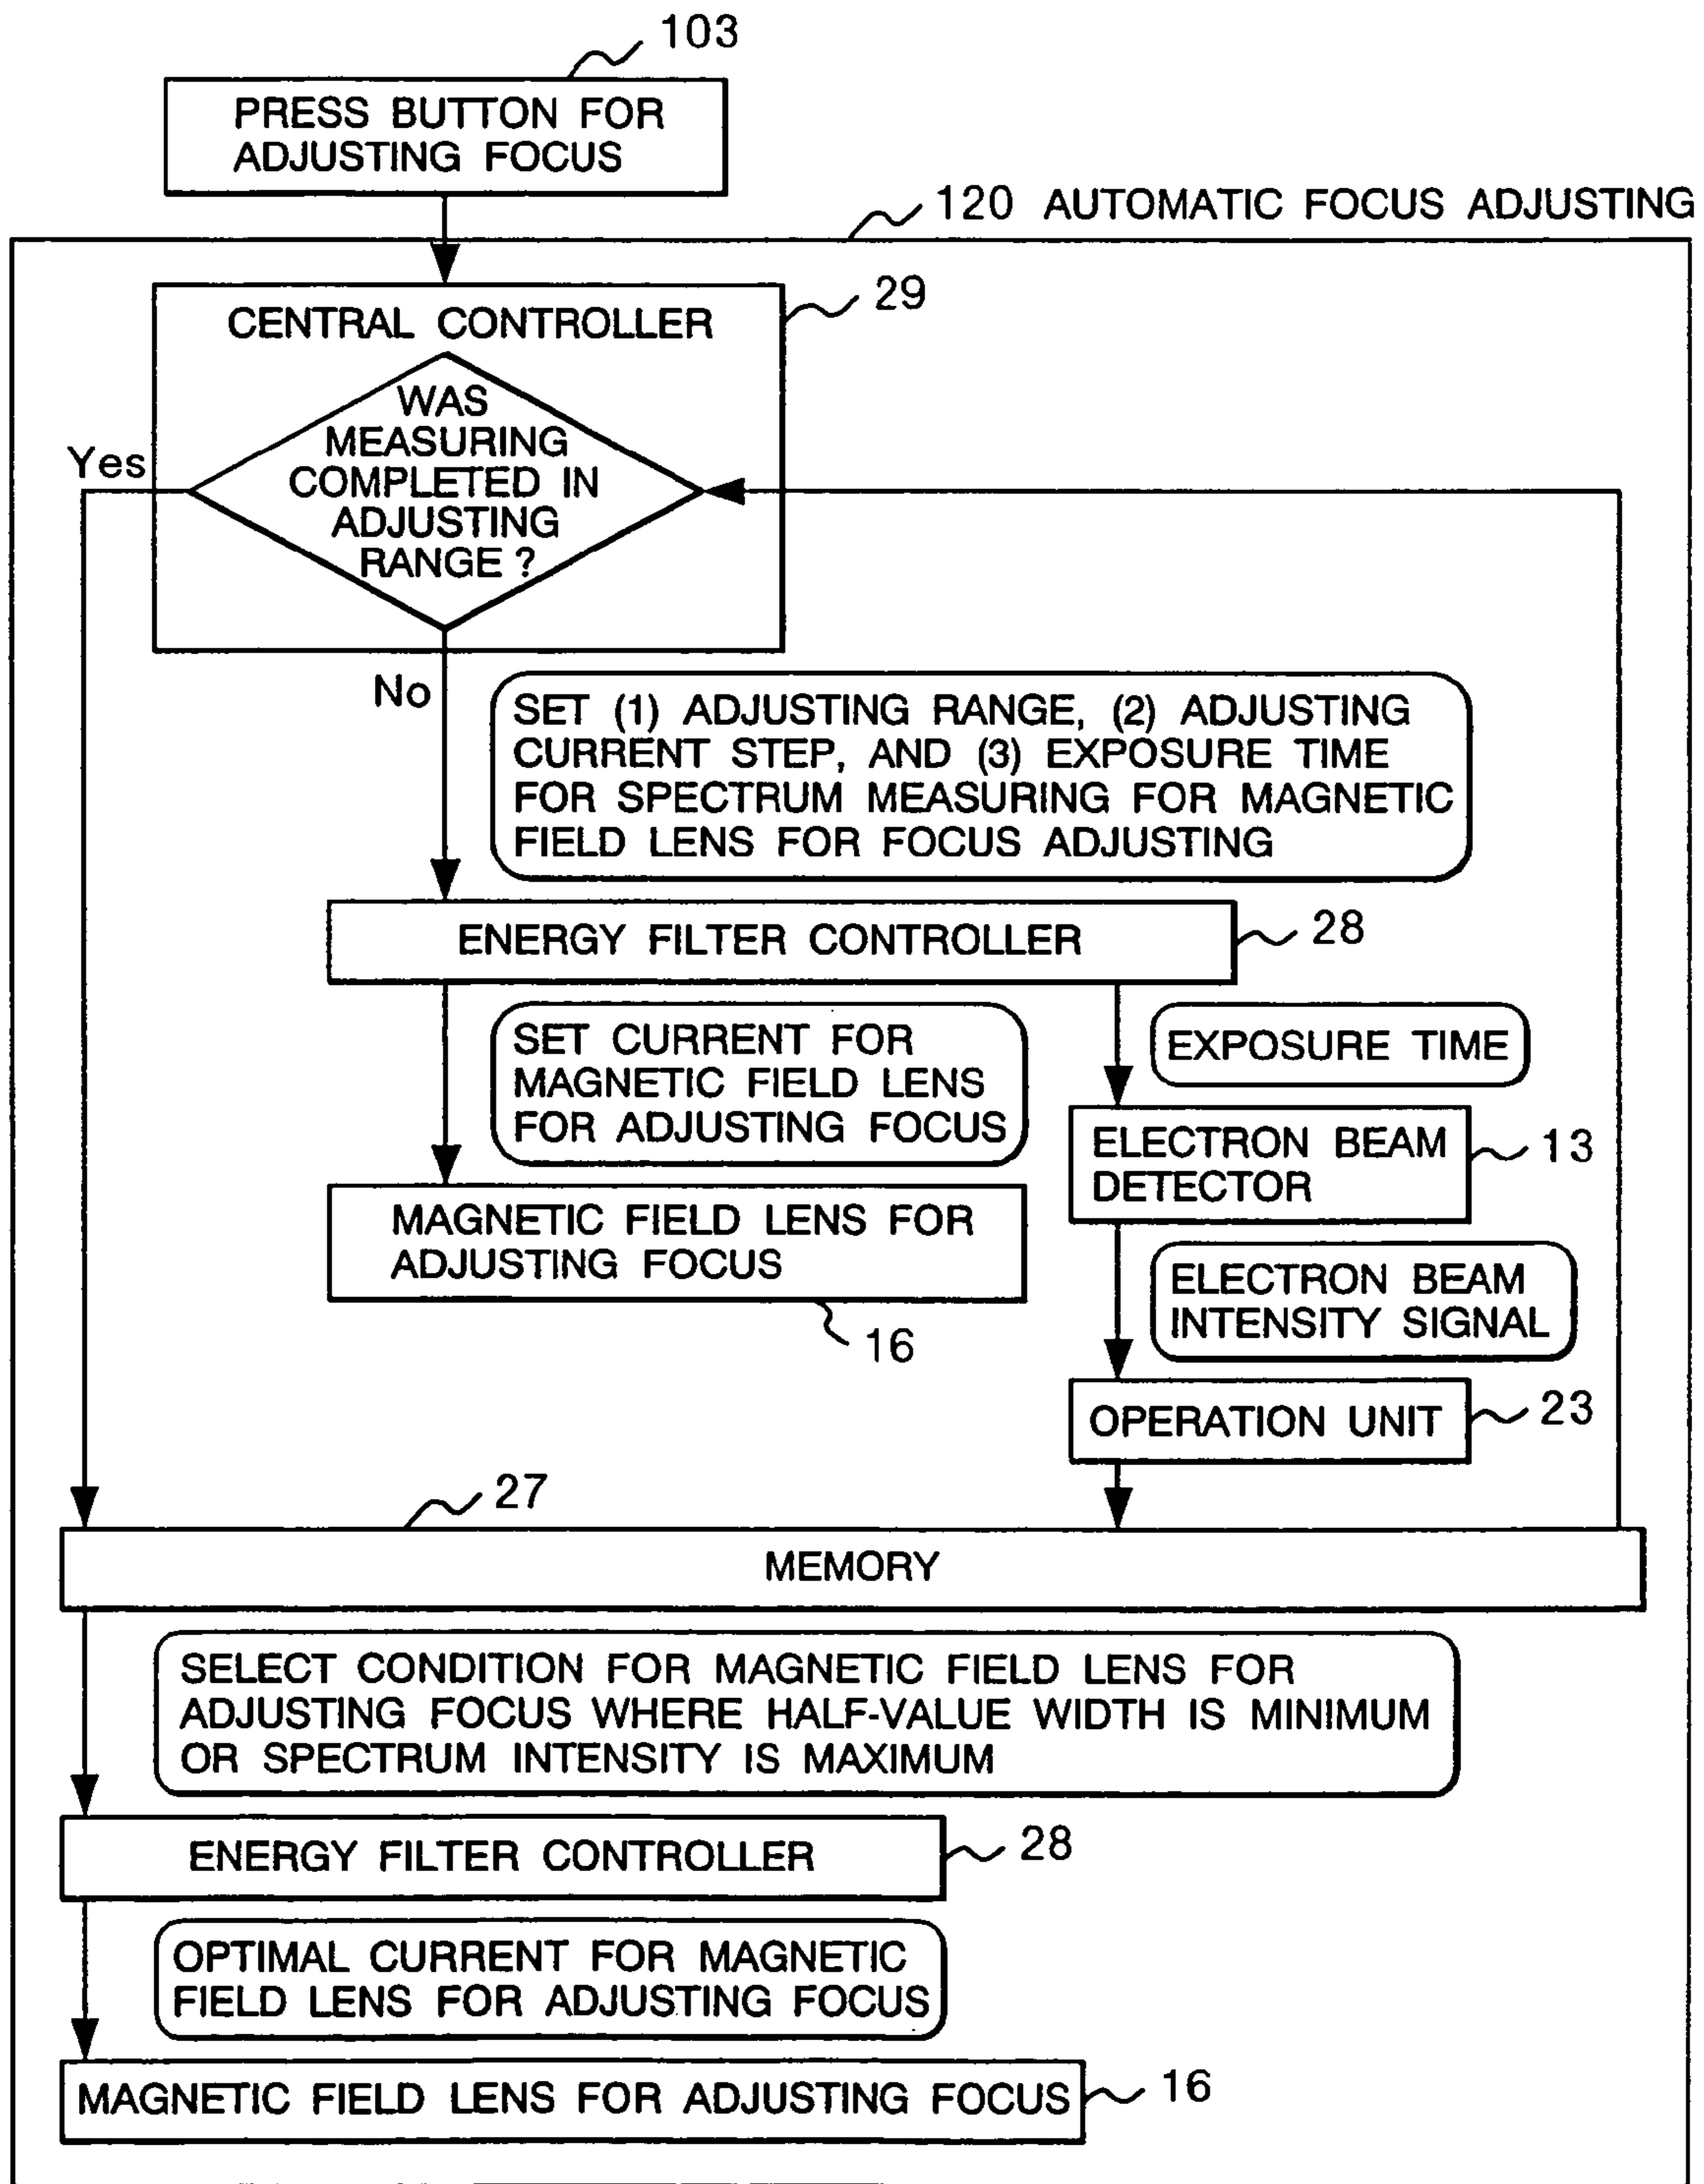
103

PRESS BUTTON FOR ADJUSTING FOCUS

120 AUTOMATIC FOCUS ADJUSTING

CENTRAL CONTROLLER

29

WAS MEASURING COMPLETED IN ADJUSTING RANGE ?

Yes

No

SET (1) ADJUSTING RANGE, (2) ADJUSTING CURRENT STEP, AND (3) EXPOSURE TIME FOR SPECTRUM MEASURING FOR MAGNETIC FIELD LENS FOR FOCUS ADJUSTING

ENERGY FILTER CONTROLLER

28

SET CURRENT FOR MAGNETIC FIELD LENS FOR ADJUSTING FOCUS

EXPOSURE TIME

ELECTRON BEAM DETECTOR

13

MAGNETIC FIELD LENS FOR ADJUSTING FOCUS

16

ELECTRON BEAM INTENSITY SIGNAL

OPERATION UNIT

23

27

MEMORY

SELECT CONDITION FOR MAGNETIC FIELD LENS FOR ADJUSTING FOCUS WHERE HALF-VALUE WIDTH IS MINIMUM OR SPECTRUM INTENSITY IS MAXIMUM

ENERGY FILTER CONTROLLER

28

OPTIMAL CURRENT FOR MAGNETIC FIELD LENS FOR ADJUSTING FOCUS

MAGNETIC FIELD LENS FOR ADJUSTING FOCUS

16